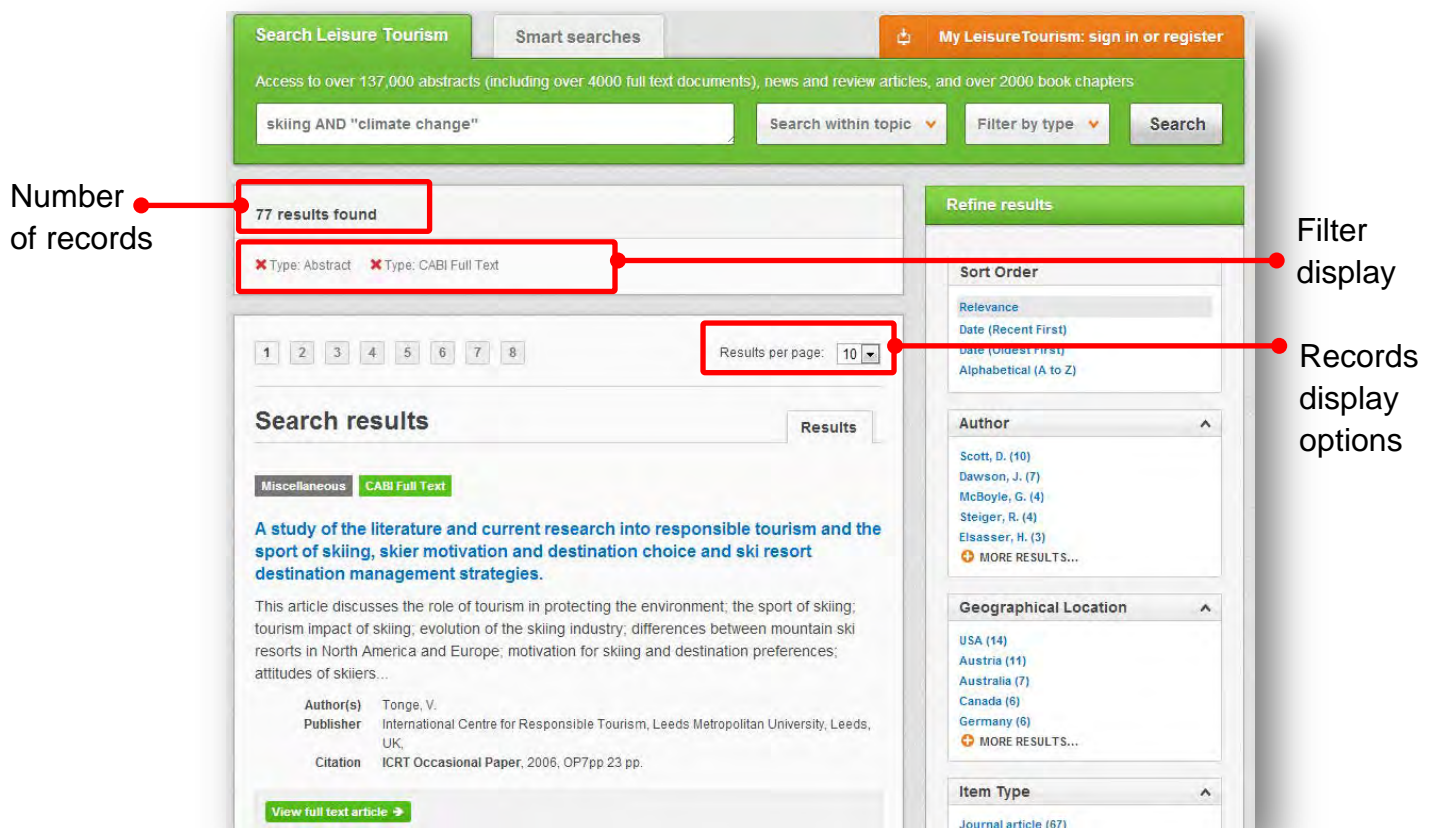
Search Leisure Tourism

Smart searches

My LeisureTourism: sign in or register

Access to over 137,000 abstracts (including over 4000 full text documents), news and review articles, and over 2000 book chapters

skiing AND "climate change"

Search within topic

Filter by type

Search

Number of records

77 results found

Type: Abstract   Type: CABI Full Text

Filter display

Refine results

Sort Order

Relevance
Date (Recent First)
Date (Oldest First)
Alphabetical (A to Z)

1 2 3 4 5 6 7 8

Results per page: 10

Records display options

Search results

Results

Miscellaneous   CABI Full Text

A study of the literature and current research into responsible tourism and the sport of skiing, skier motivation and destination choice and ski resort destination management strategies.

This article discusses the role of tourism in protecting the environment; the sport of skiing; tourism impact of skiing; evolution of the skiing industry; differences between mountain ski resorts in North America and Europe; motivation for skiing and destination preferences; attitudes of skiers...

Author(s) Tonge, V.
Publisher International Centre for Responsible Tourism, Leeds Metropolitan University, Leeds, UK,
Citation ICRT Occasional Paper, 2006, OP7pp 23 pp.

View full text article

Author

Scott, D. (10)
Dawson, J. (7)
McBoyle, G. (4)
Steiger, R. (4)
Elsasser, H. (3)
MORE RESULTS...

Geographical Location

USA (14)
Austria (11)
Australia (7)
Canada (6)
Germany (6)
MORE RESULTS...

Item Type

Journal article (67)